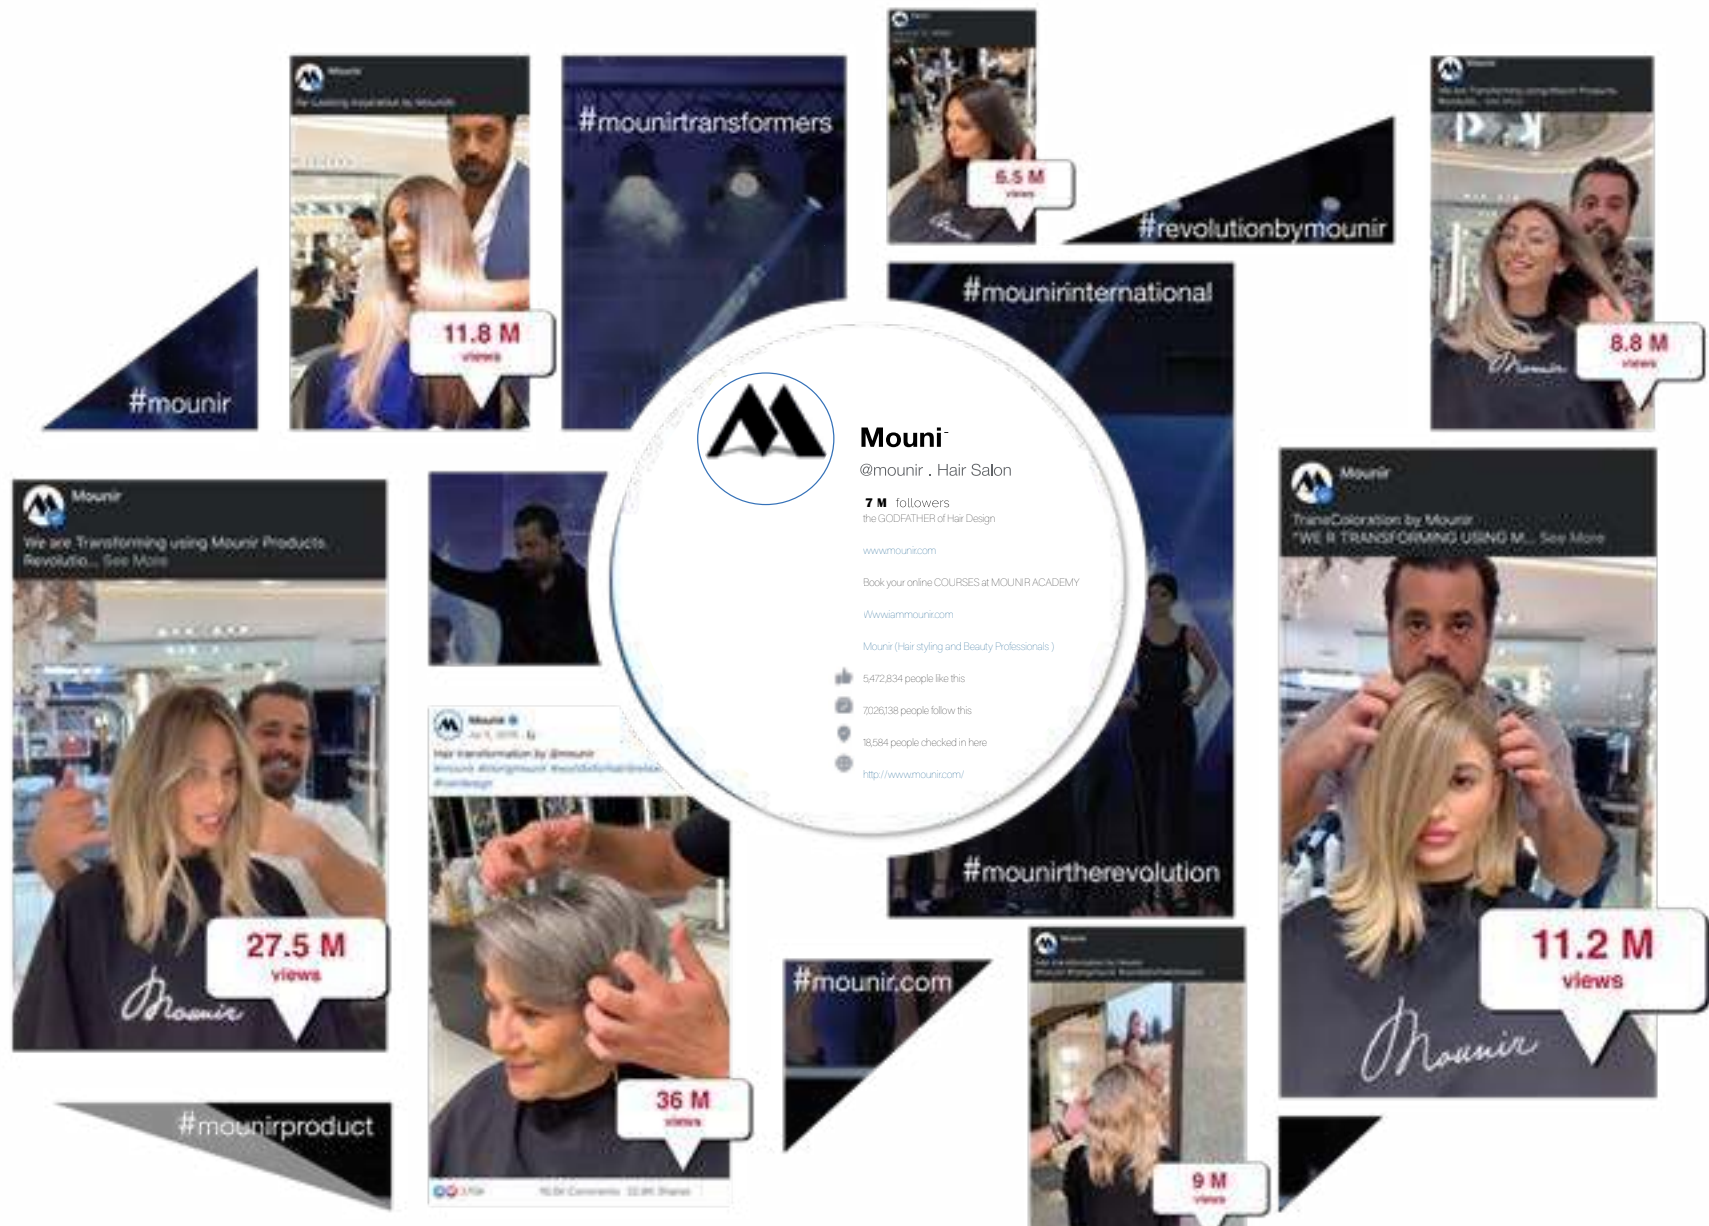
Mounir

11.8 M
views

#mounirtransformers

#mounir

6.5 M
views

#revolutionbymounir

Mounir
We are Transforming using Mounir Products Revolutio... See More

8.8 M
views

#mounirinternational

Mouni
@mounir . Hair Salon
7 M followers
the GODFATHER of Hair Design
www.mounir.com
Book your online COURSES at MOUNIR ACADEMY
Www.iammounir.com
Mounir (Hair styling and Beauty Professionals )
5,472,834 people like this
7,026,138 people follow this
18,584 people checked in here
http://www.mounir.com/

Mounir
We are Transforming using Mounir Products Revolutio... See More

27.5 M
views

Mounir
Hair transformation by @mounir

36 M
views

#mounirtherevolution

Mounir
TransColoration by Mounir
"WE R TRANSFORMING USING M... See More

11.2 M
views

#mounir.com

Mounir

9 M
views

#mounirproduct